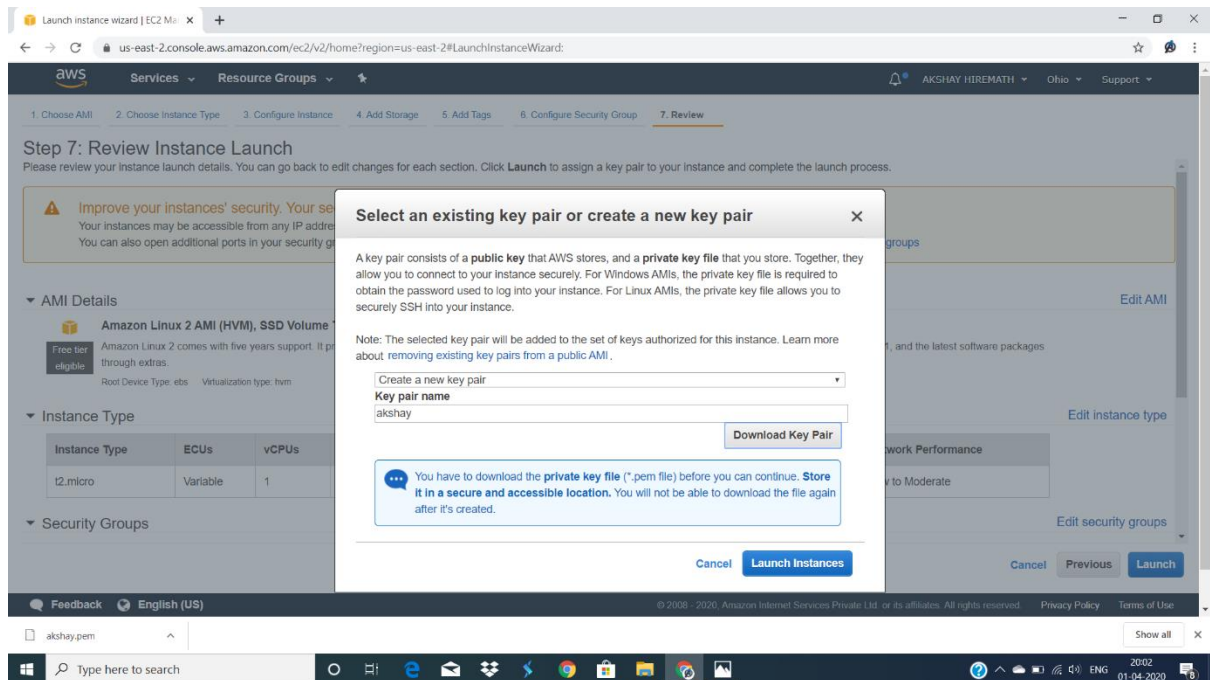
Launch instance wizard | EC2 Ma ×

us-east-2.console.aws.amazon.com/ec2/v2/home?region=us-east-2#LaunchInstanceWizard:

aws Services Resource Groups

AKSHAY HIREMATH Ohio Support

1. Choose AMI 2. Choose Instance Type 3. Configure Instance 4. Add Storage 5. Add Tags 6. Configure Security Group 7. Review

Step 7: Review Instance Launch

Please review your instance launch details. You can go back to edit changes for each section. Click Launch to assign a key pair to your instance and complete the launch process.

Improve your instances' security. Your se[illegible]
Your instances may be accessible from any IP addre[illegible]
You can also open additional ports in your security gr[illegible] groups

AMI Details Edit AMI

Amazon Linux 2 AMI (HVM), SSD Volume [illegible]
Free tier eligible
Amazon Linux 2 comes with five years support. It pr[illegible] , and the latest software packages through extras.
Root Device Type: ebs Virtualization type: hvm

Instance Type Edit instance type

| Instance Type | ECUs | vCPUs | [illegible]work Performance |
|---|---|---|---|
| t2.micro | Variable | 1 | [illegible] to Moderate |

Security Groups Edit security groups

Cancel Previous Launch

Select an existing key pair or create a new key pair ×

A key pair consists of a public key that AWS stores, and a private key file that you store. Together, they allow you to connect to your instance securely. For Windows AMIs, the private key file is required to obtain the password used to log into your instance. For Linux AMIs, the private key file allows you to securely SSH into your instance.

Note: The selected key pair will be added to the set of keys authorized for this instance. Learn more about removing existing key pairs from a public AMI.

Create a new key pair
Key pair name
akshay
Download Key Pair

You have to download the private key file (*.pem file) before you can continue. Store it in a secure and accessible location. You will not be able to download the file again after it's created.

Cancel Launch Instances

Feedback English (US)
© 2008 - 2020, Amazon Internet Services Private Ltd. or its affiliates. All rights reserved. Privacy Policy Terms of Use

akshay.pem
Show all ×

Type here to search
ENG 20:02 01-04-2020